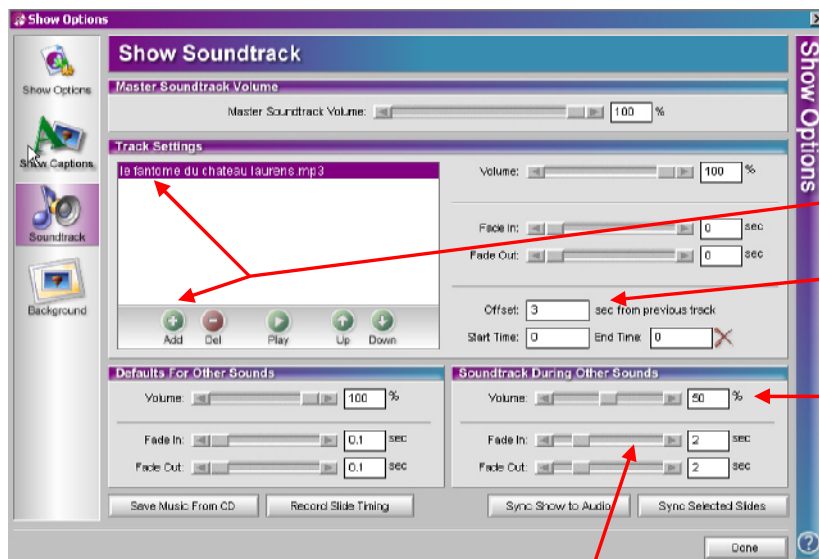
Show Options

Show Options

Show Captions

Soundtrack

Background

Show Soundtrack

Master Soundtrack Volume

Master Soundtrack Volume: 100 %

Track Settings

le fantome du chateau laurens.mp3

Add Del Play Up Down

Volume: 100 %

Fade In: 0 sec

Fade Out: 0 sec

Offset: 3 sec from previous track

Start Time: 0 End Time: 0

Defaults For Other Sounds

Volume: 100 %

Fade In: 0.1 sec

Fade Out: 0.1 sec

Soundtrack During Other Sounds

Volume: 50 %

Fade In: 2 sec

Fade Out: 2 sec

Save Music From CD

Record Slide Timing

Sync Show to Audio

Sync Selected Slides

Show Options

Done